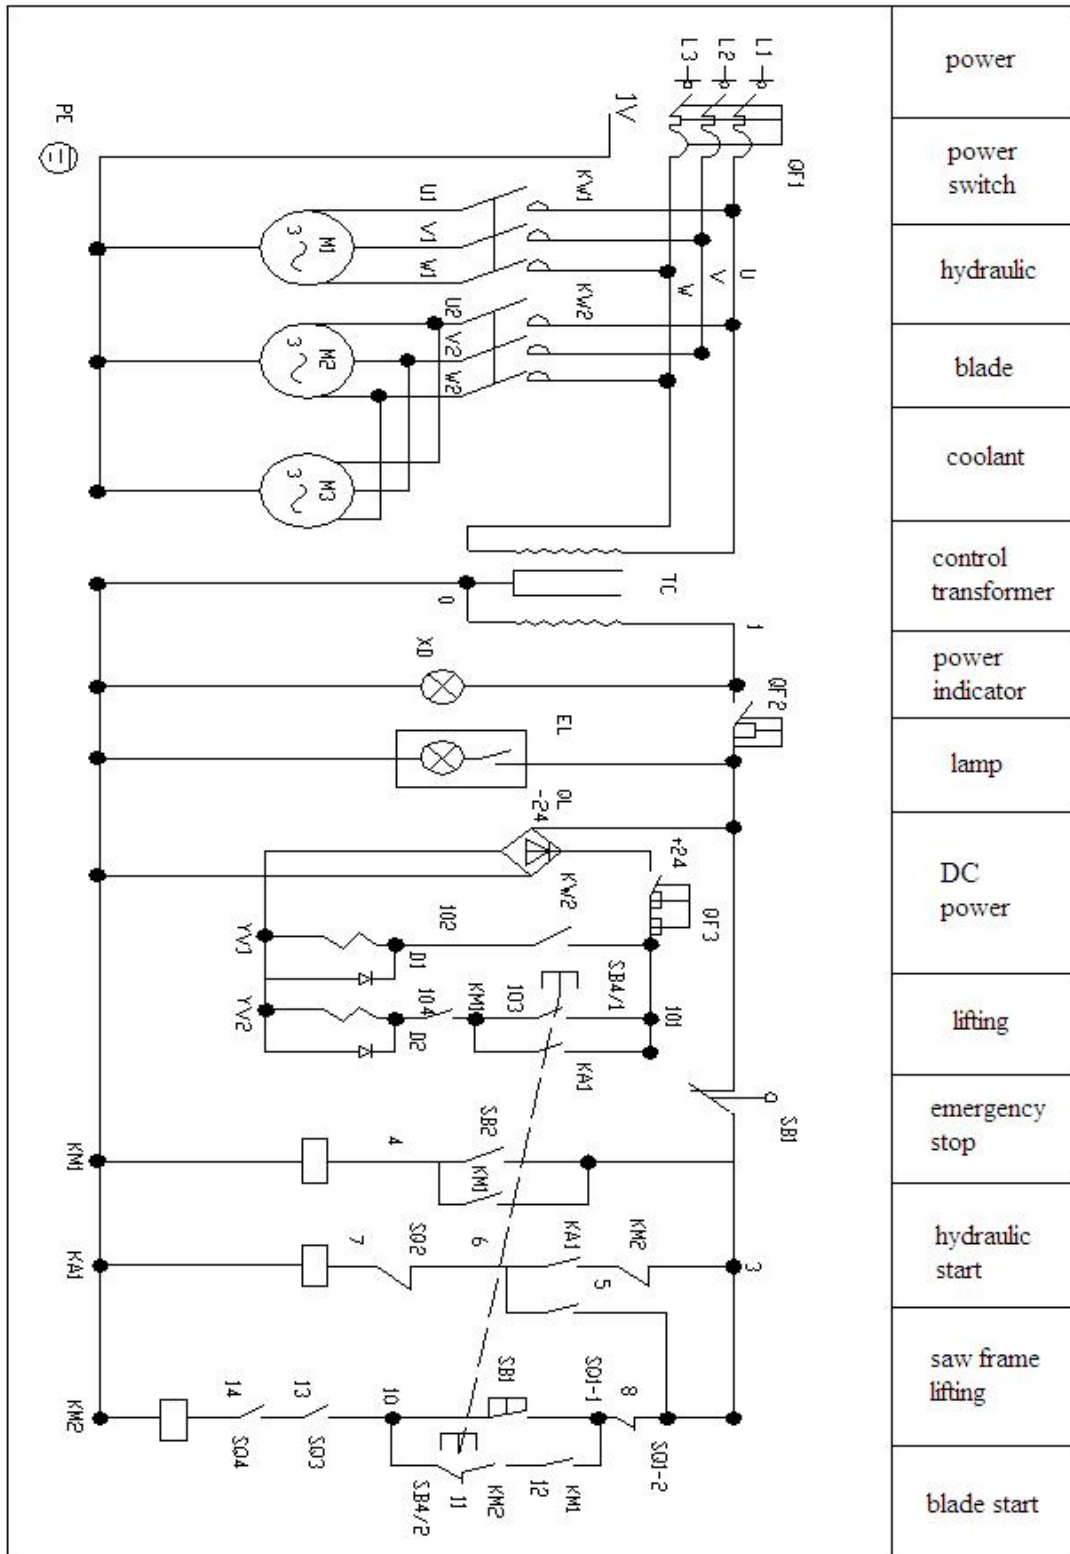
power

power switch

hydraulic

blade

coolant

control transformer

power indicator

lamp

DC power

lifting

emergency stop

hydraulic start

saw frame lifting

blade start

L1
L2
L3
QF1
1V
PE
KM1
U1
V1
W1
M1
U
V
W
KM2
U2
V2
W2
M2
M3
TC
0
1
XD
QF2
EL
OL
-24
+24
QF3
KM2
102
YV1
D1
SB4/1
103
104
KM1
101
YV2
D2
KA1
SB1
KM1
4
SB2
KM1
KA1
7
SQ2
6
KA1
KM2
3
5
KM2
14
13
10
SB1
SQ1-1
8
SQ4
SQ3
SB4/2
11
KM2
12
KM1
SQ1-2